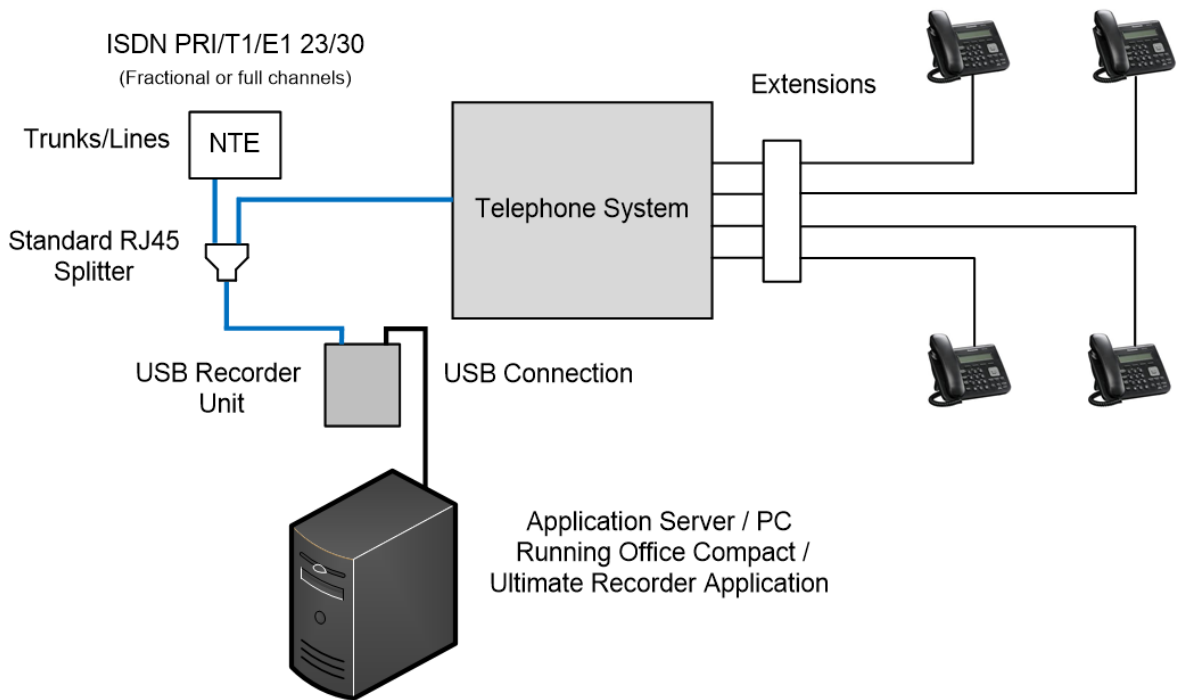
ISDN PRI/T1/E1 23/30
(Fractional or full channels)

Trunks/Lines

NTE

Extensions

Telephone System

Standard RJ45 Splitter

USB Recorder Unit

USB Connection

Application Server / PC
Running Office Compact /
Ultimate Recorder Application